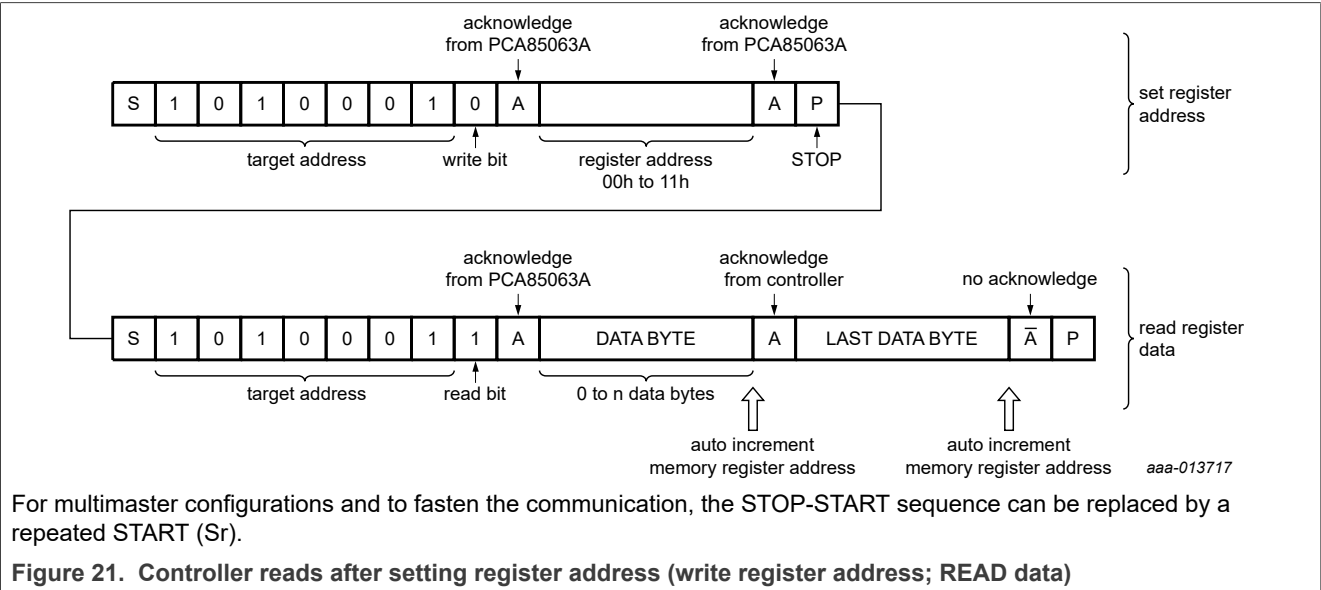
acknowledge from PCA85063A

acknowledge from PCA85063A

| S | 1 | 0 | 1 | 0 | 0 | 0 | 1 | 0 | A | | A | P |
|---|---|---|---|---|---|---|---|---|---|---|---|---|

target address

write bit

register address 00h to 11h

STOP

set register address

acknowledge from PCA85063A

acknowledge from controller

no acknowledge

| S | 1 | 0 | 1 | 0 | 0 | 0 | 1 | 1 | A | DATA BYTE | A | LAST DATA BYTE | $\overline{A}$ | P |
|---|---|---|---|---|---|---|---|---|---|---|---|---|---|---|

read register data

target address

read bit

0 to n data bytes

auto increment memory register address

auto increment memory register address

aaa-013717

For multimaster configurations and to fasten the communication, the STOP-START sequence can be replaced by a repeated START (Sr).

Figure 21. Controller reads after setting register address (write register address; READ data)